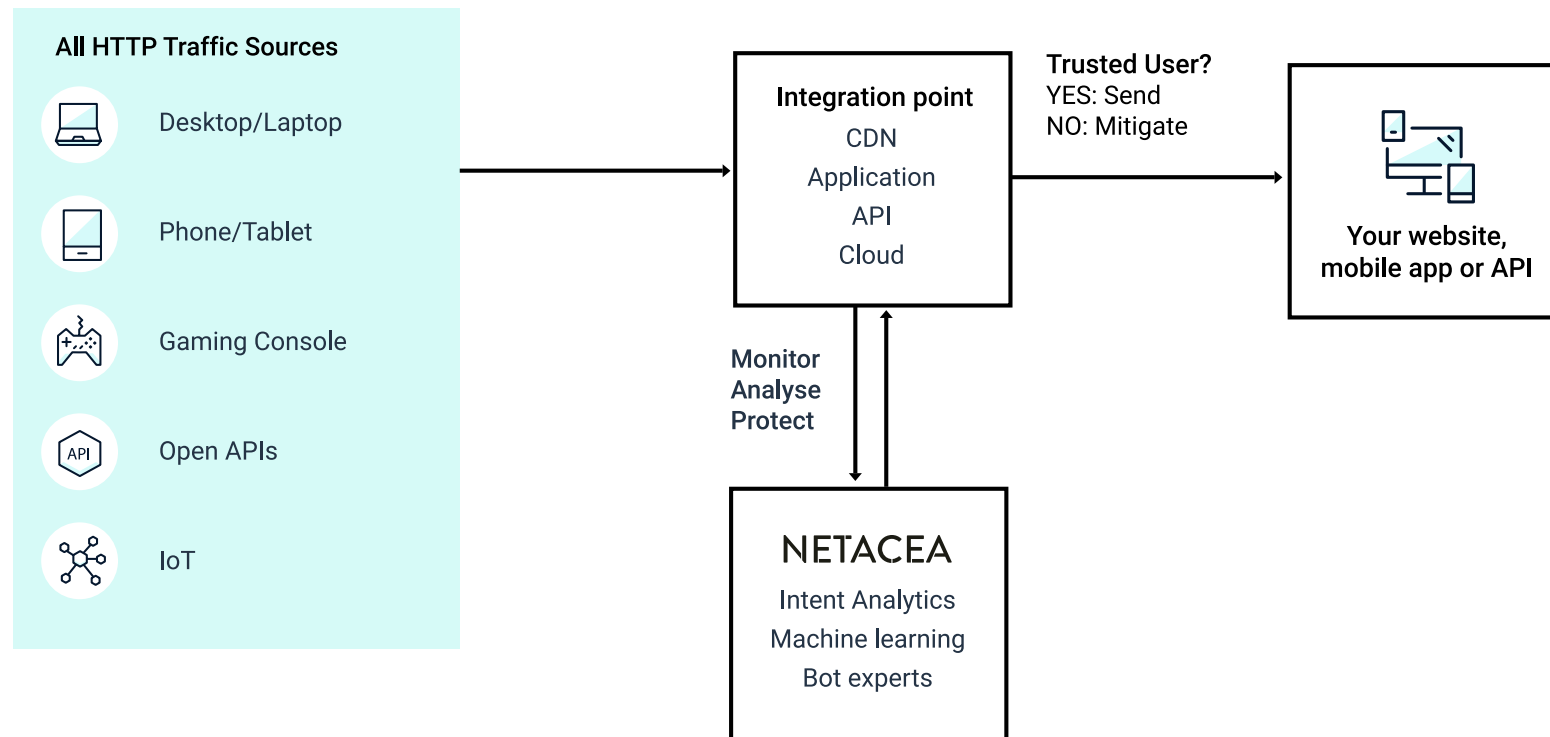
All HTTP Traffic Sources

Desktop/Laptop

Phone/Tablet

Gaming Console

API

Open APIs

IoT

Integration point
CDN
Application
API
Cloud

Trusted User?
YES: Send
NO: Mitigate

Your website, mobile app or API

Monitor
Analyse
Protect

NETACEA
Intent Analytics
Machine learning
Bot experts